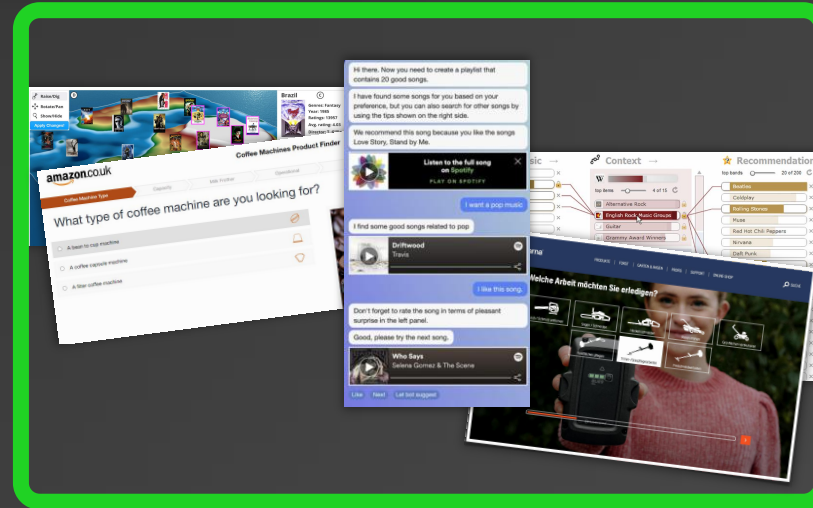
Zoom/Dig
Rotate/Pan
Show/Hide
Apply Changes
Brazil
Genres: Fantasy
Year: 1985
Ratings: 13957
Avg. rating: 4.02
Director: T...

amazon.co.uk
Coffee Machines Product Finder
Coffee Machine Type
Capacity
Milk Frother
Operational
What type of coffee machine are you looking for?
A bean to cup machine
A coffee capsule machine
A filter coffee machine

Hi there. Now you need to create a playlist that contains 20 good songs.
I have found some songs for you based on your preference, but you can also search for other songs by using the tips shown on the right side.
We recommend this song because you like the songs Love Story, Stand by Me.
Listen to the full song on Spotify
PLAY ON SPOTIFY
I want a pop music
I find some good songs related to pop
Driftwood
Travis
I like this song.
Don't forget to rate the song in terms of pleasant surprise in the left panel.
Good, please try the next song.
Who Says
Selena Gomez & The Scene
Like
Next
Let bot suggest

sic →
Context →
Recommendation
top items
4 of 13
Alternative Rock
English Rock Music Groups
Guitar
Grammy Award Winners
top bands
20 of 205
Beatles
Coldplay
Rolling Stones
Muse
Red Hot Chili Peppers
Nirvana
Daft Punk

Welche Arbeit möchten Sie erledigen?